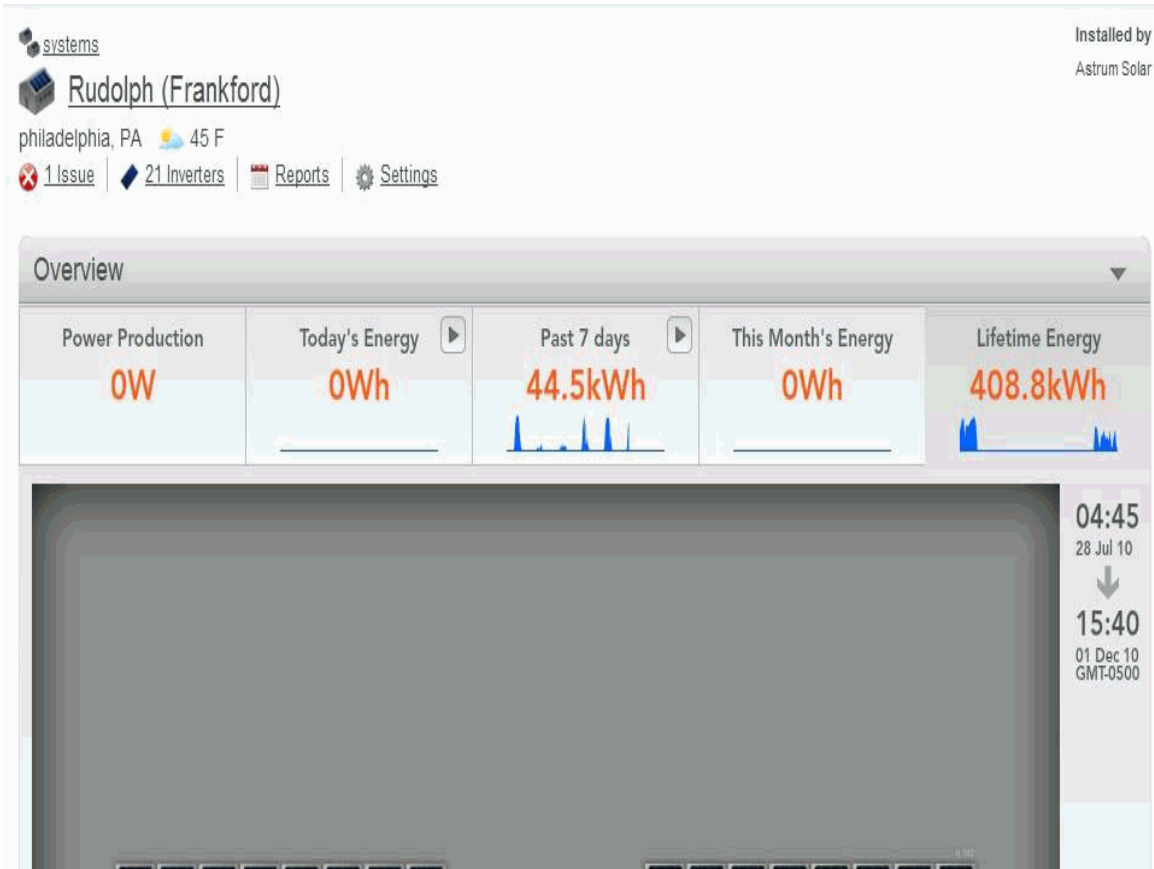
systems

Rudolph (Frankford)

philadelphia, PA 45 F

1 Issue | 21 Inverters | Reports | Settings

Installed by
Astrum Solar

Overview

| Power Production | Today's Energy | Past 7 days | This Month's Energy | Lifetime Energy |
|---|---|---|---|---|
| 0W | 0Wh | 44.5kWh | 0Wh | 408.8kWh |

04:45
28 Jul 10

15:40
01 Dec 10
GMT-0500